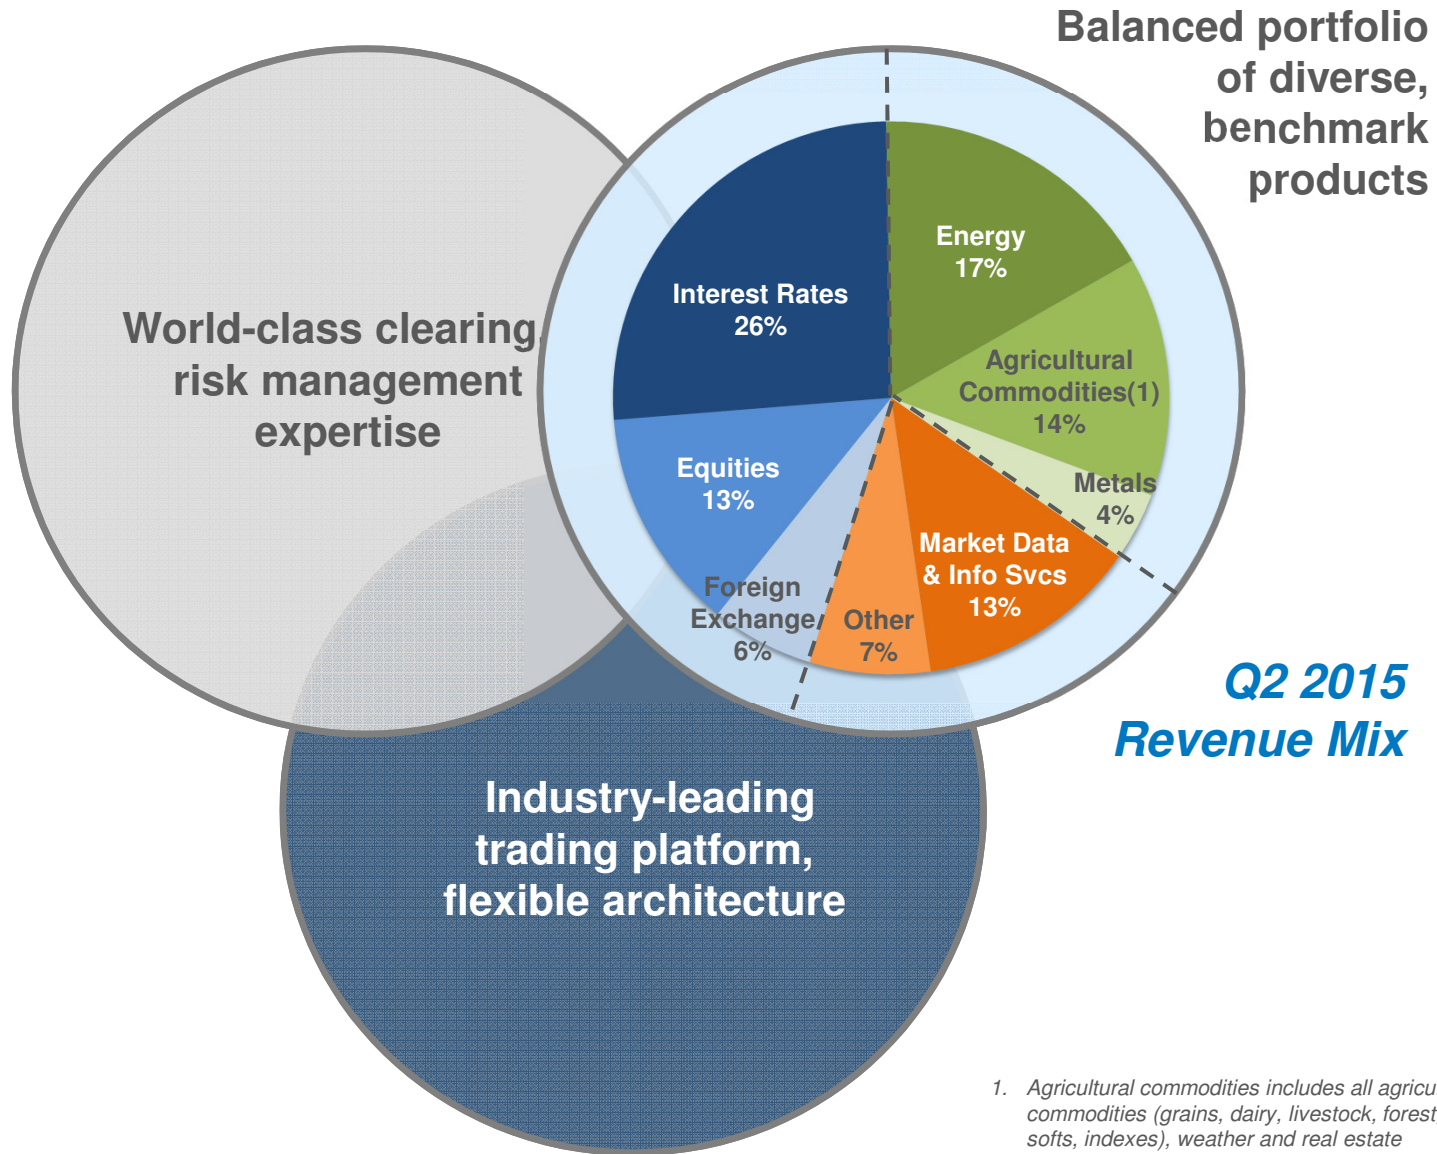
Balanced portfolio of diverse, benchmark products

World-class clearing, risk management expertise

Interest Rates
26%

Energy
17%

Agricultural Commodities(1)
14%

Metals
4%

Market Data & Info Svcs
13%

Other
7%

Foreign Exchange
6%

Equities
13%

Q2 2015
Revenue Mix

Industry-leading trading platform, flexible architecture

1. Agricultural commodities includes all agricu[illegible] commodities (grains, dairy, livestock, forest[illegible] softs, indexes), weather and real estate